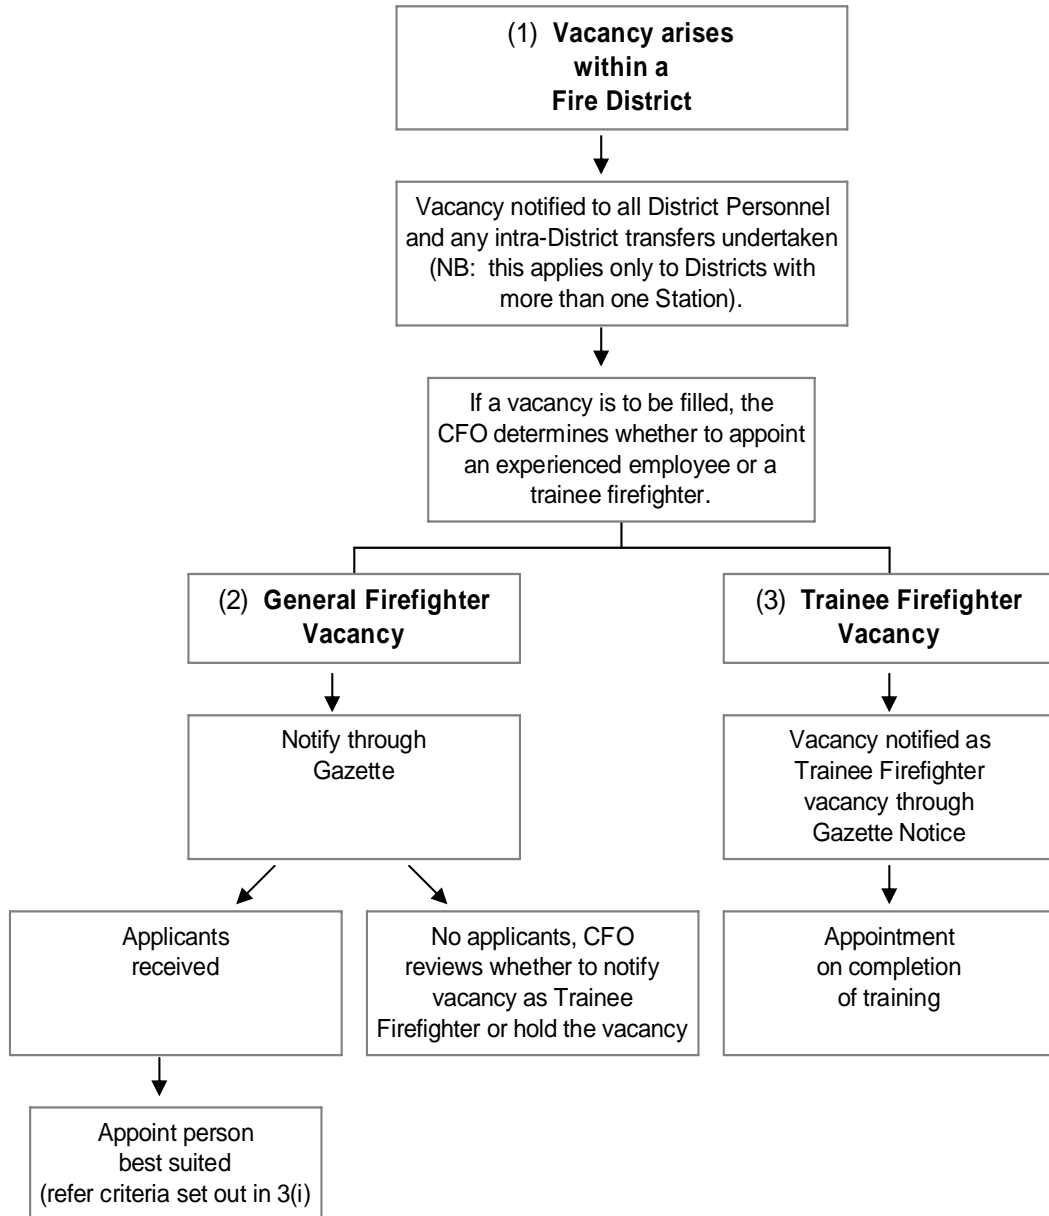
(1) **Vacancy arises within a Fire District**

Vacancy notified to all District Personnel and any intra-District transfers undertaken (NB: this applies only to Districts with more than one Station).

If a vacancy is to be filled, the CFO determines whether to appoint an experienced employee or a trainee firefighter.

(2) **General Firefighter Vacancy**

Notify through Gazette

Applicants received

Appoint person best suited (refer criteria set out in 3(i)

No applicants, CFO reviews whether to notify vacancy as Trainee Firefighter or hold the vacancy

(3) **Trainee Firefighter Vacancy**

Vacancy notified as Trainee Firefighter vacancy through Gazette Notice

Appointment on completion of training